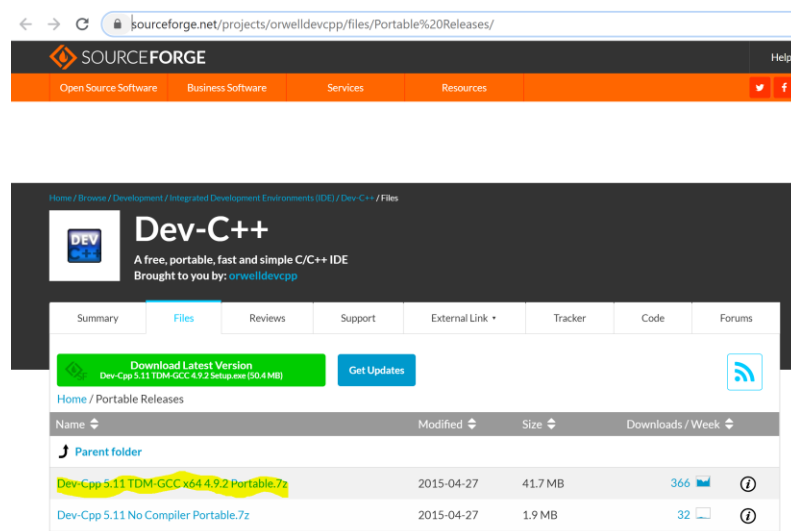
sourceforge.net/projects/orwelldevcpp/files/Portable%20Releases/

SOURCEFORGE

Help

Open Source Software | Business Software | Services | Resources

Home / Browse / Development / Integrated Development Environments (IDE) / Dev-C++ / Files

DEV C++

Dev-C++

A free, portable, fast and simple C/C++ IDE
Brought to you by: orwelldevcpp

Summary | Files | Reviews | Support | External Link ▾ | Tracker | Code | Forums

Download Latest Version
Dev-Cpp 5.11 TDM-GCC 4.9.2 Setup.exe (50.4 MB)

Get Updates

Home / Portable Releases

| Name | Modified | Size | Downloads / Week | |
|---|---|---|---|---|
| Parent folder | | | | |
| Dev-Cpp 5.11 TDM-GCC x64 4.9.2 Portable.7z | 2015-04-27 | 41.7 MB | 366 | ⓘ |
| Dev-Cpp 5.11 No Compiler Portable.7z | 2015-04-27 | 1.9 MB | 32 | ⓘ |